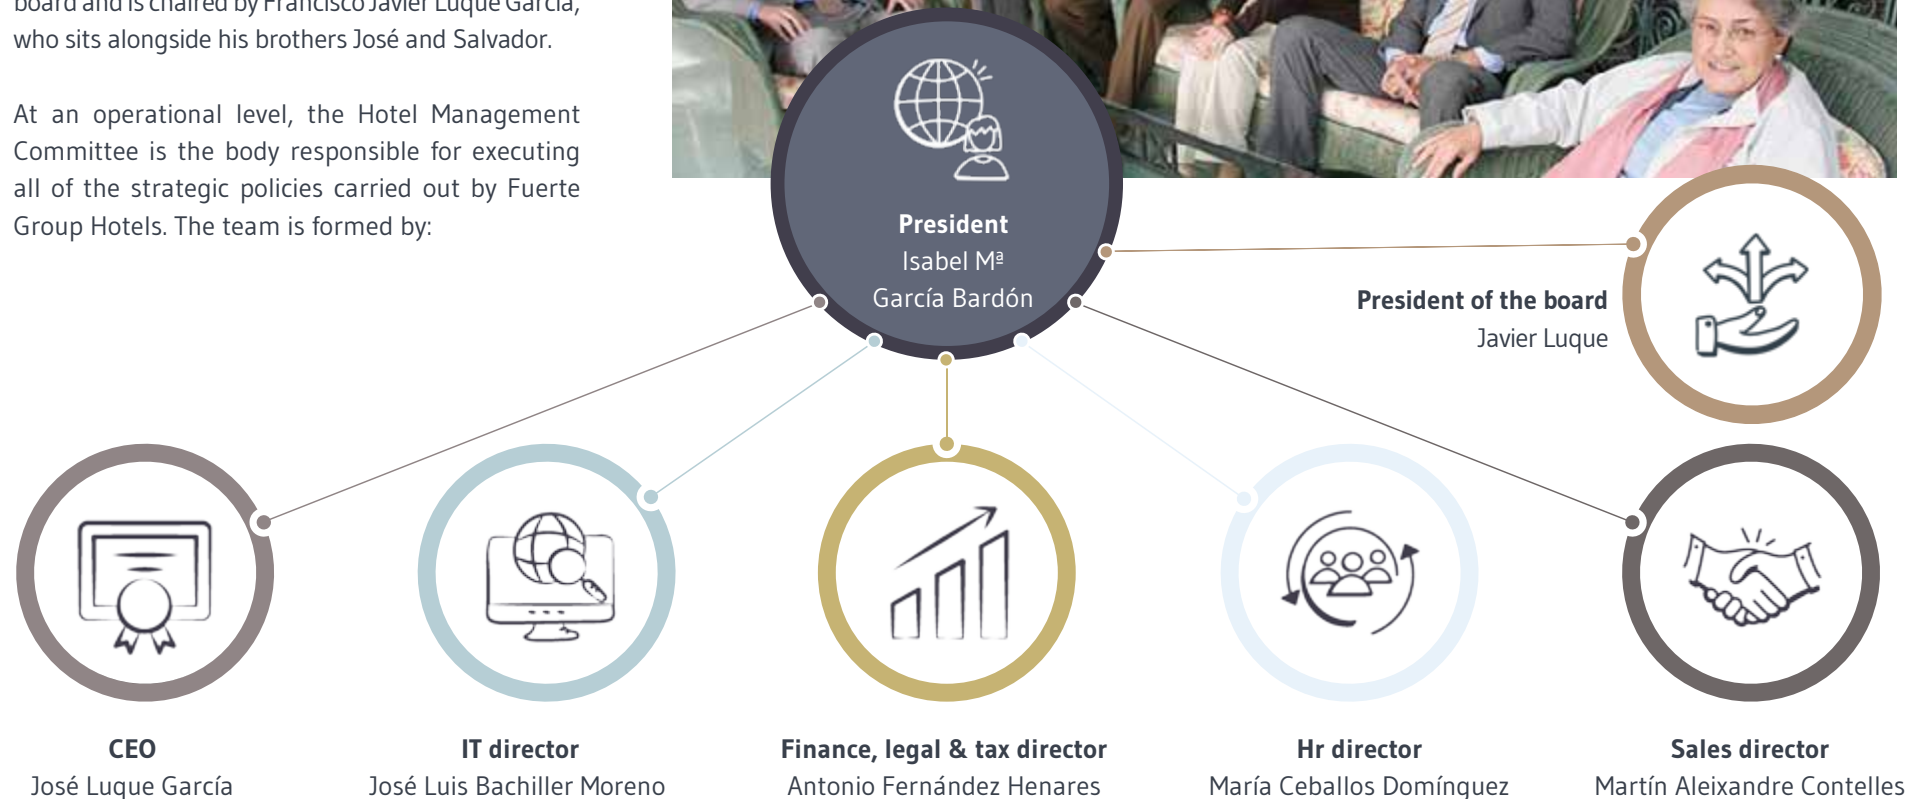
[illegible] board and is chaired by Francisco Javier Luque García, who sits alongside his brothers José and Salvador.

At an operational level, the Hotel Management Committee is the body responsible for executing all of the strategic policies carried out by Fuerte Group Hotels. The team is formed by:

**President**
Isabel Mª García Bardón

**President of the board**
Javier Luque

**CEO**
José Luque García

**IT director**
José Luis Bachiller Moreno

**Finance, legal & tax director**
Antonio Fernández Henares

**Hr director**
María Ceballos Domínguez

**Sales director**
Martín Aleixandre Contelles